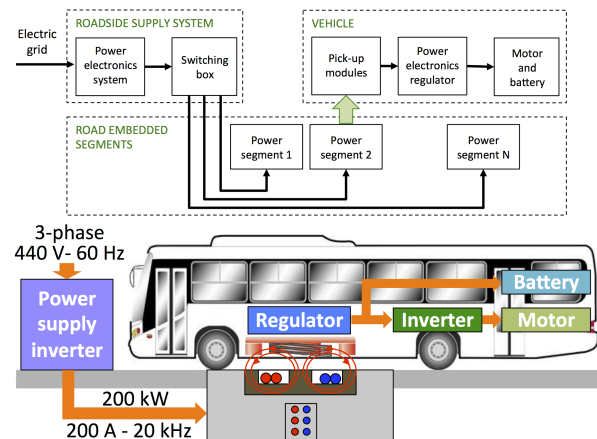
Electric grid

ROADSIDE SUPPLY SYSTEM

Power electronics system

Switching box

VEHICLE

Pick-up modules

Power electronics regulator

Motor and battery

ROAD EMBEDDED SEGMENTS

Power segment 1

Power segment 2

Power segment N

3-phase
440 V- 60 Hz

Power supply inverter

Battery

Regulator

Inverter

Motor

200 kW

200 A - 20 kHz